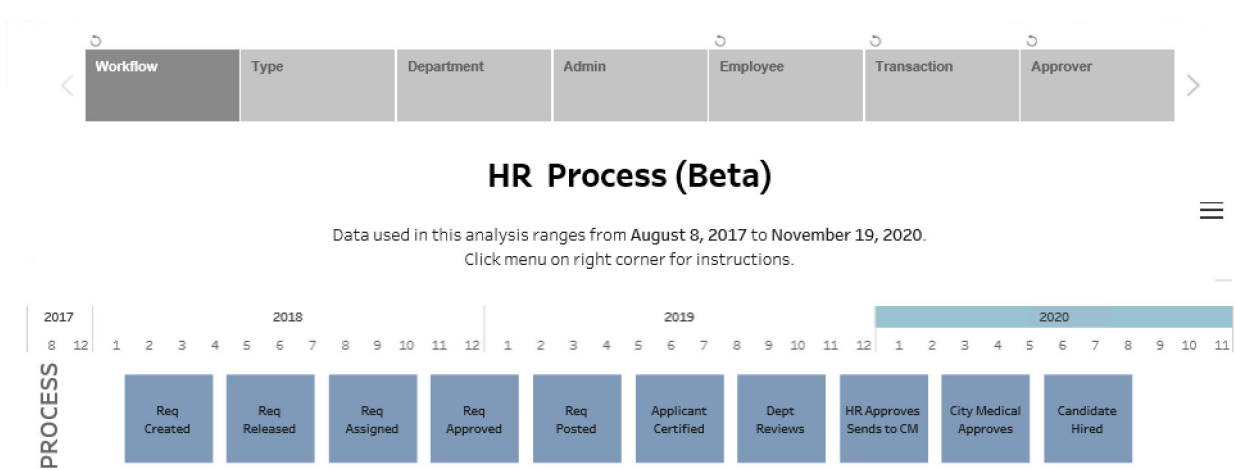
Workflow | Type | Department | Admin | Employee | Transaction | Approver

HR Process (Beta)

Data used in this analysis ranges from August 8, 2017 to November 19, 2020.
Click menu on right corner for instructions.

| 2017 | | 2018 | | | | | | | | | | | | 2019 | | | | | | | | | | | | 2020 | | | | | | | | | | |
|---|---|---|---|---|---|---|---|---|---|---|---|---|---|---|---|---|---|---|---|---|---|---|---|---|---|---|---|---|---|---|---|---|---|---|---|---|
| 8 | 12 | 1 | 2 | 3 | 4 | 5 | 6 | 7 | 8 | 9 | 10 | 11 | 12 | 1 | 2 | 3 | 4 | 5 | 6 | 7 | 8 | 9 | 10 | 11 | 12 | 1 | 2 | 3 | 4 | 5 | 6 | 7 | 8 | 9 | 10 | 11 |

PROCESS

Req Created
Req Released
Req Assigned
Req Approved
Req Posted
Applicant Certified
Dept Reviews
HR Approves Sends to CM
City Medical Approves
Candidate Hired